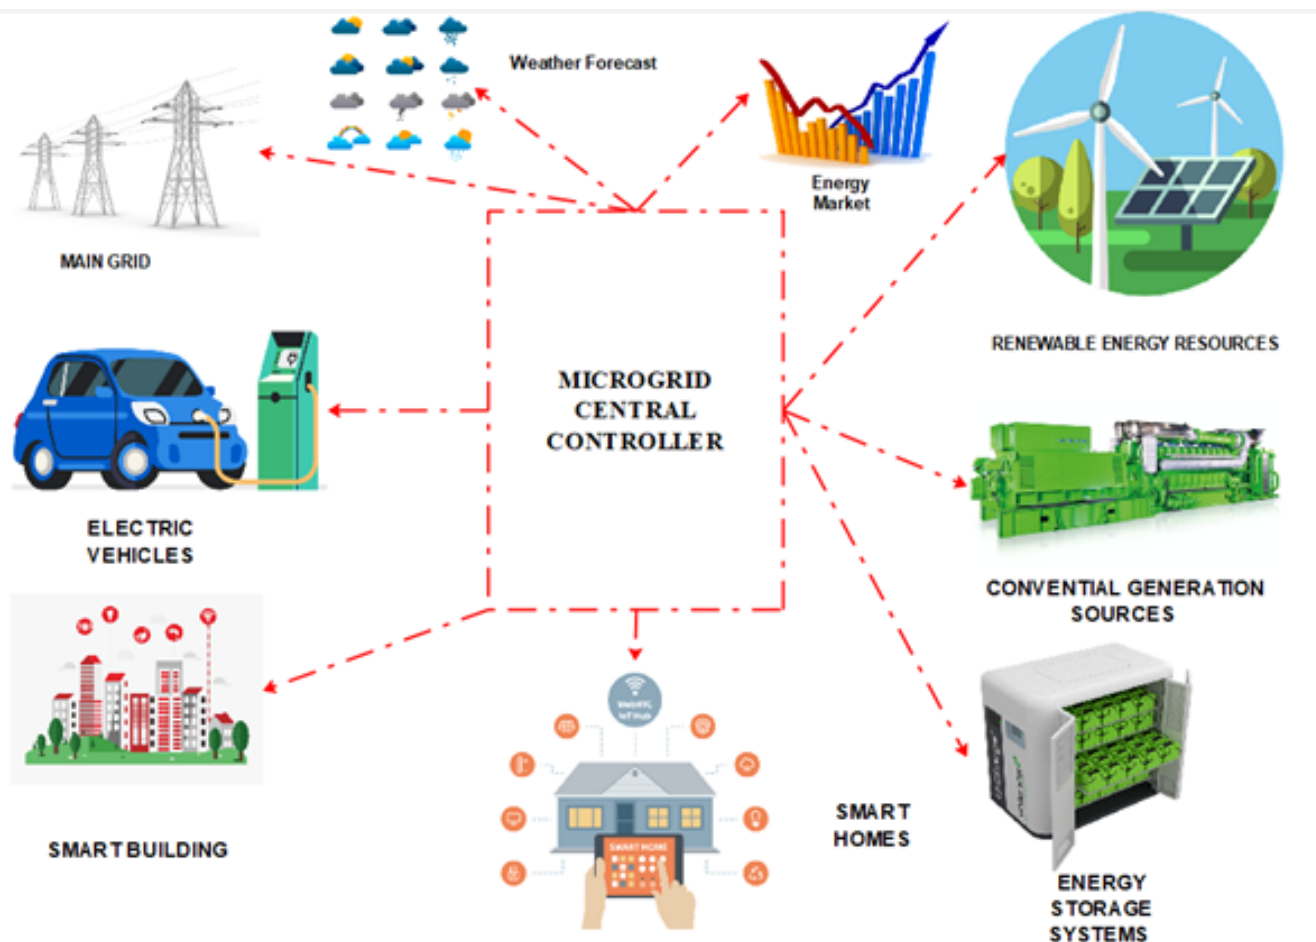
Weather Forecast

Energy Market

MAIN GRID

RENEWABLE ENERGY RESOURCES

MICROGRID CENTRAL CONTROLLER

ELECTRIC VEHICLES

CONVENTIAL GENERATION SOURCES

SMART HOME

SMART HOMES

SMART BUILDING

ENERGY STORAGE SYSTEMS